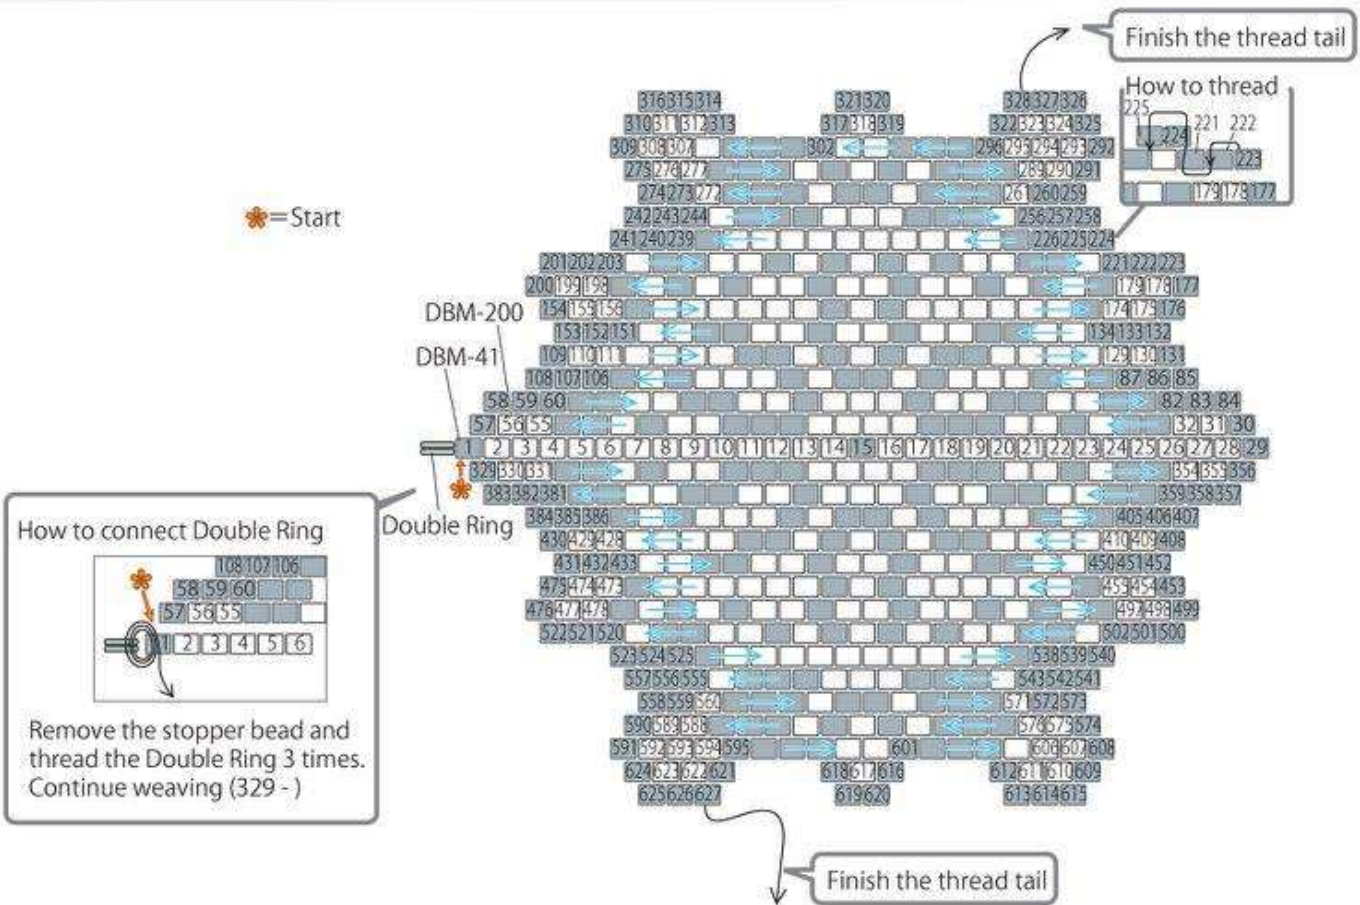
Finish the thread tail

How to thread
225
224
221 222
223
179 178 177

=Start

316 315 314
321 320
328 327 326
310 311 312 313
317 318 319
322 323 324 325
309 308 307
302
296 295 294 293 292
275 276 277
289 290 291
274 273 272
261 260 259
242 243 244
256 257 258
241 240 239
226 225 224
201 202 203
221 222 223
200 199 198
179 178 177
154 155 156
174 175 176
153 152 151
134 133 132
109 110 111
129 130 131
108 107 106
87 86 85
58 59 60
82 83 84
57 56 55
32 31 30
1 2 3 4 5 6 7 8 9 10 11 12 13 14 15 16 17 18 19 20 21 22 23 24 25 26 27 28 29
329 330 331
354 355 356
383 382 381
359 358 357
384 385 386
405 406 407
430 429 428
410 409 408
431 432 433
450 451 452
475 474 473
455 454 453
476 477 478
497 498 499
522 521 520
502 501 500
523 524 525
538 539 540
557 556 555
543 542 541
558 559 560
571 572 573
590 589 588
576 575 574
591 592 593 594 595
601
606 607 608
624 623 622 621
618 617 616
612 611 610 609
625 626 627
619 620
613 614 615

DBM-200
DBM-41

Double Ring

How to connect Double Ring
108 107 106
58 59 60
57 56 55
1 2 3 4 5 6
Remove the stopper bead and thread the Double Ring 3 times. Continue weaving (329 - )

Finish the thread tail